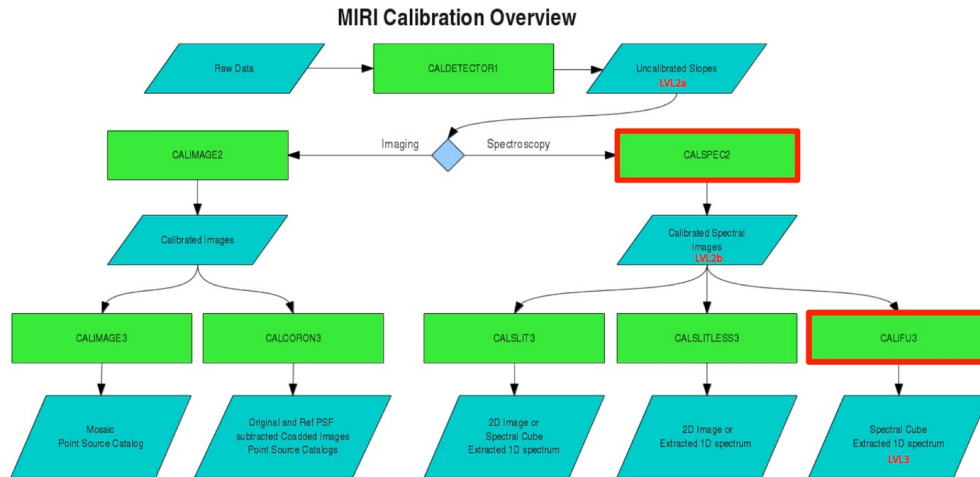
MIRI Calibration Overview

Raw Data

CALDETECTOR1

Uncalibrated Slopes
LVL2a

Imaging

Spectroscopy

CALIMAGE2

CALSPEC2

Calibrated Images

Calibrated Spectral Images
LVL2b

CALIMAGE3

CALCORON3

CALSLIT3

CALSLITLESS3

CALIFU3

Mosaic
Point Source Catalog

Original and Ref PSF subtracted Coadded Images
Point Source Catalogs

2D Image or
Spectral Cube
Extracted 1D spectrum

2D Image or
Extracted 1D spectrum

Spectral Cube
Extracted 1D spectrum
LVL3